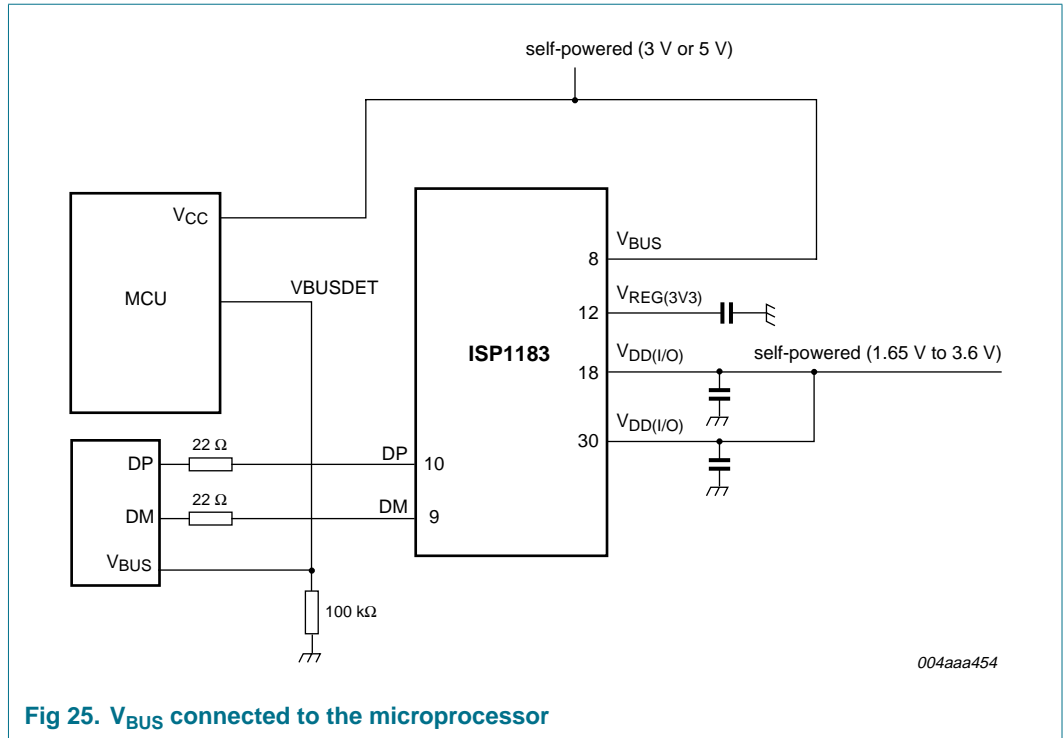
self-powered (3 V or 5 V)

$V_{CC}$

MCU

VBUSDET

ISP1183

$V_{BUS}$

8

$V_{REG(3V3)}$

12

$V_{DD(I/O)}$

18

self-powered (1.65 V to 3.6 V)

$V_{DD(I/O)}$

30

DP

22 Ω

DP

10

DM

22 Ω

DM

9

$V_{BUS}$

100 kΩ

004aaa454

Fig 25. $V_{BUS}$ connected to the microprocessor